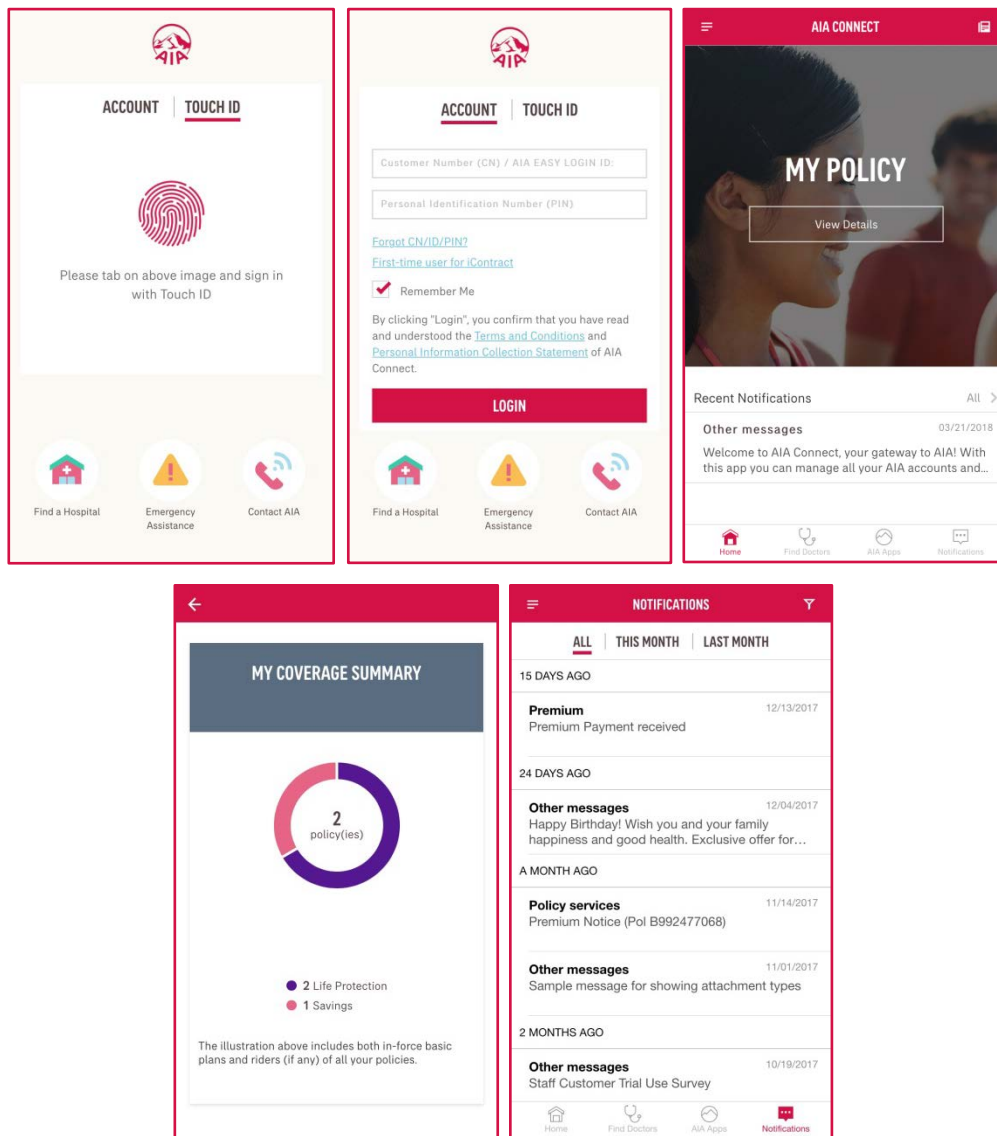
AIA

ACCOUNT | TOUCH ID

Please tab on above image and sign in with Touch ID

Find a Hospital
Emergency Assistance
Contact AIA

AIA

ACCOUNT | TOUCH ID

Customer Number (CN) / AIA EASY LOGIN ID:

Personal Identification Number (PIN)

Forgot CN/ID/PIN?

First-time user for iContract

Remember Me

By clicking "Login", you confirm that you have read and understood the Terms and Conditions and Personal Information Collection Statement of AIA Connect.

LOGIN

Find a Hospital
Emergency Assistance
Contact AIA

AIA CONNECT

MY POLICY

View Details

Recent Notifications
All >

Other messages
03/21/2018
Welcome to AIA Connect, your gateway to AIA! With this app you can manage all your AIA accounts and...

Home
Find Doctors
AIA Apps
Notifications

MY COVERAGE SUMMARY

2
policy(ies)

2 Life Protection
1 Savings

The illustration above includes both in-force basic plans and riders (if any) of all your policies.

NOTIFICATIONS

ALL | THIS MONTH | LAST MONTH

15 DAYS AGO

Premium
12/13/2017
Premium Payment received

24 DAYS AGO

Other messages
12/04/2017
Happy Birthday! Wish you and your family happiness and good health. Exclusive offer for...

A MONTH AGO

Policy services
11/14/2017
Premium Notice (Pol B992477068)

Other messages
11/01/2017
Sample message for showing attachment types

2 MONTHS AGO

Other messages
10/19/2017
Staff Customer Trial Use Survey

Home
Find Doctors
AIA Apps
Notifications